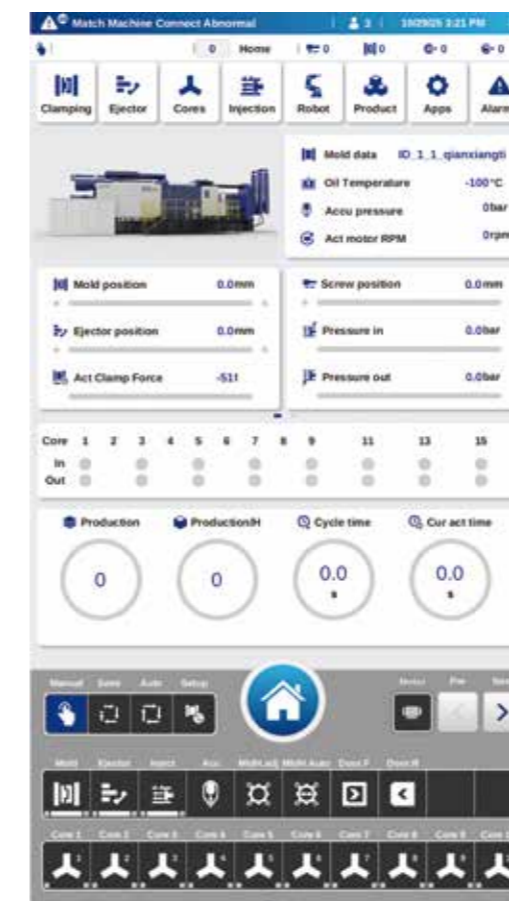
Match Machine Connect Abnormal | 3 | 10/29/25 3:21 PM

| 0 | Home | 0 | 0 | 0 | 0

Clamping Ejector Cores Injection Robot Product Apps Alarm

Mold data ID_1_1_qianxiangti
Oil Temperature -100°C
Accu pressure 0bar
Act motor RPM 0rpm

Mold position 0.0mm
Ejector position 0.0mm
Act Clamp Force -511

Screw position 0.0mm
Pressure in 0.0bar
Pressure out 0.0bar

Core 1 2 3 4 5 6 7 8 9 11 13 15
In
Out

Production 0
Production/H 0
Cycle time 0.0 s
Cur act time 0.0 s

Manual Semi Auto Setup

Menu Pre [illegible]

Mold Ejector Inject Acc Mold adj Mold Auto Door F Door R

Core 1 Core 2 Core 3 Core 4 Core 5 Core 6 Core 7 Core 8 Core 9 Core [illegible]